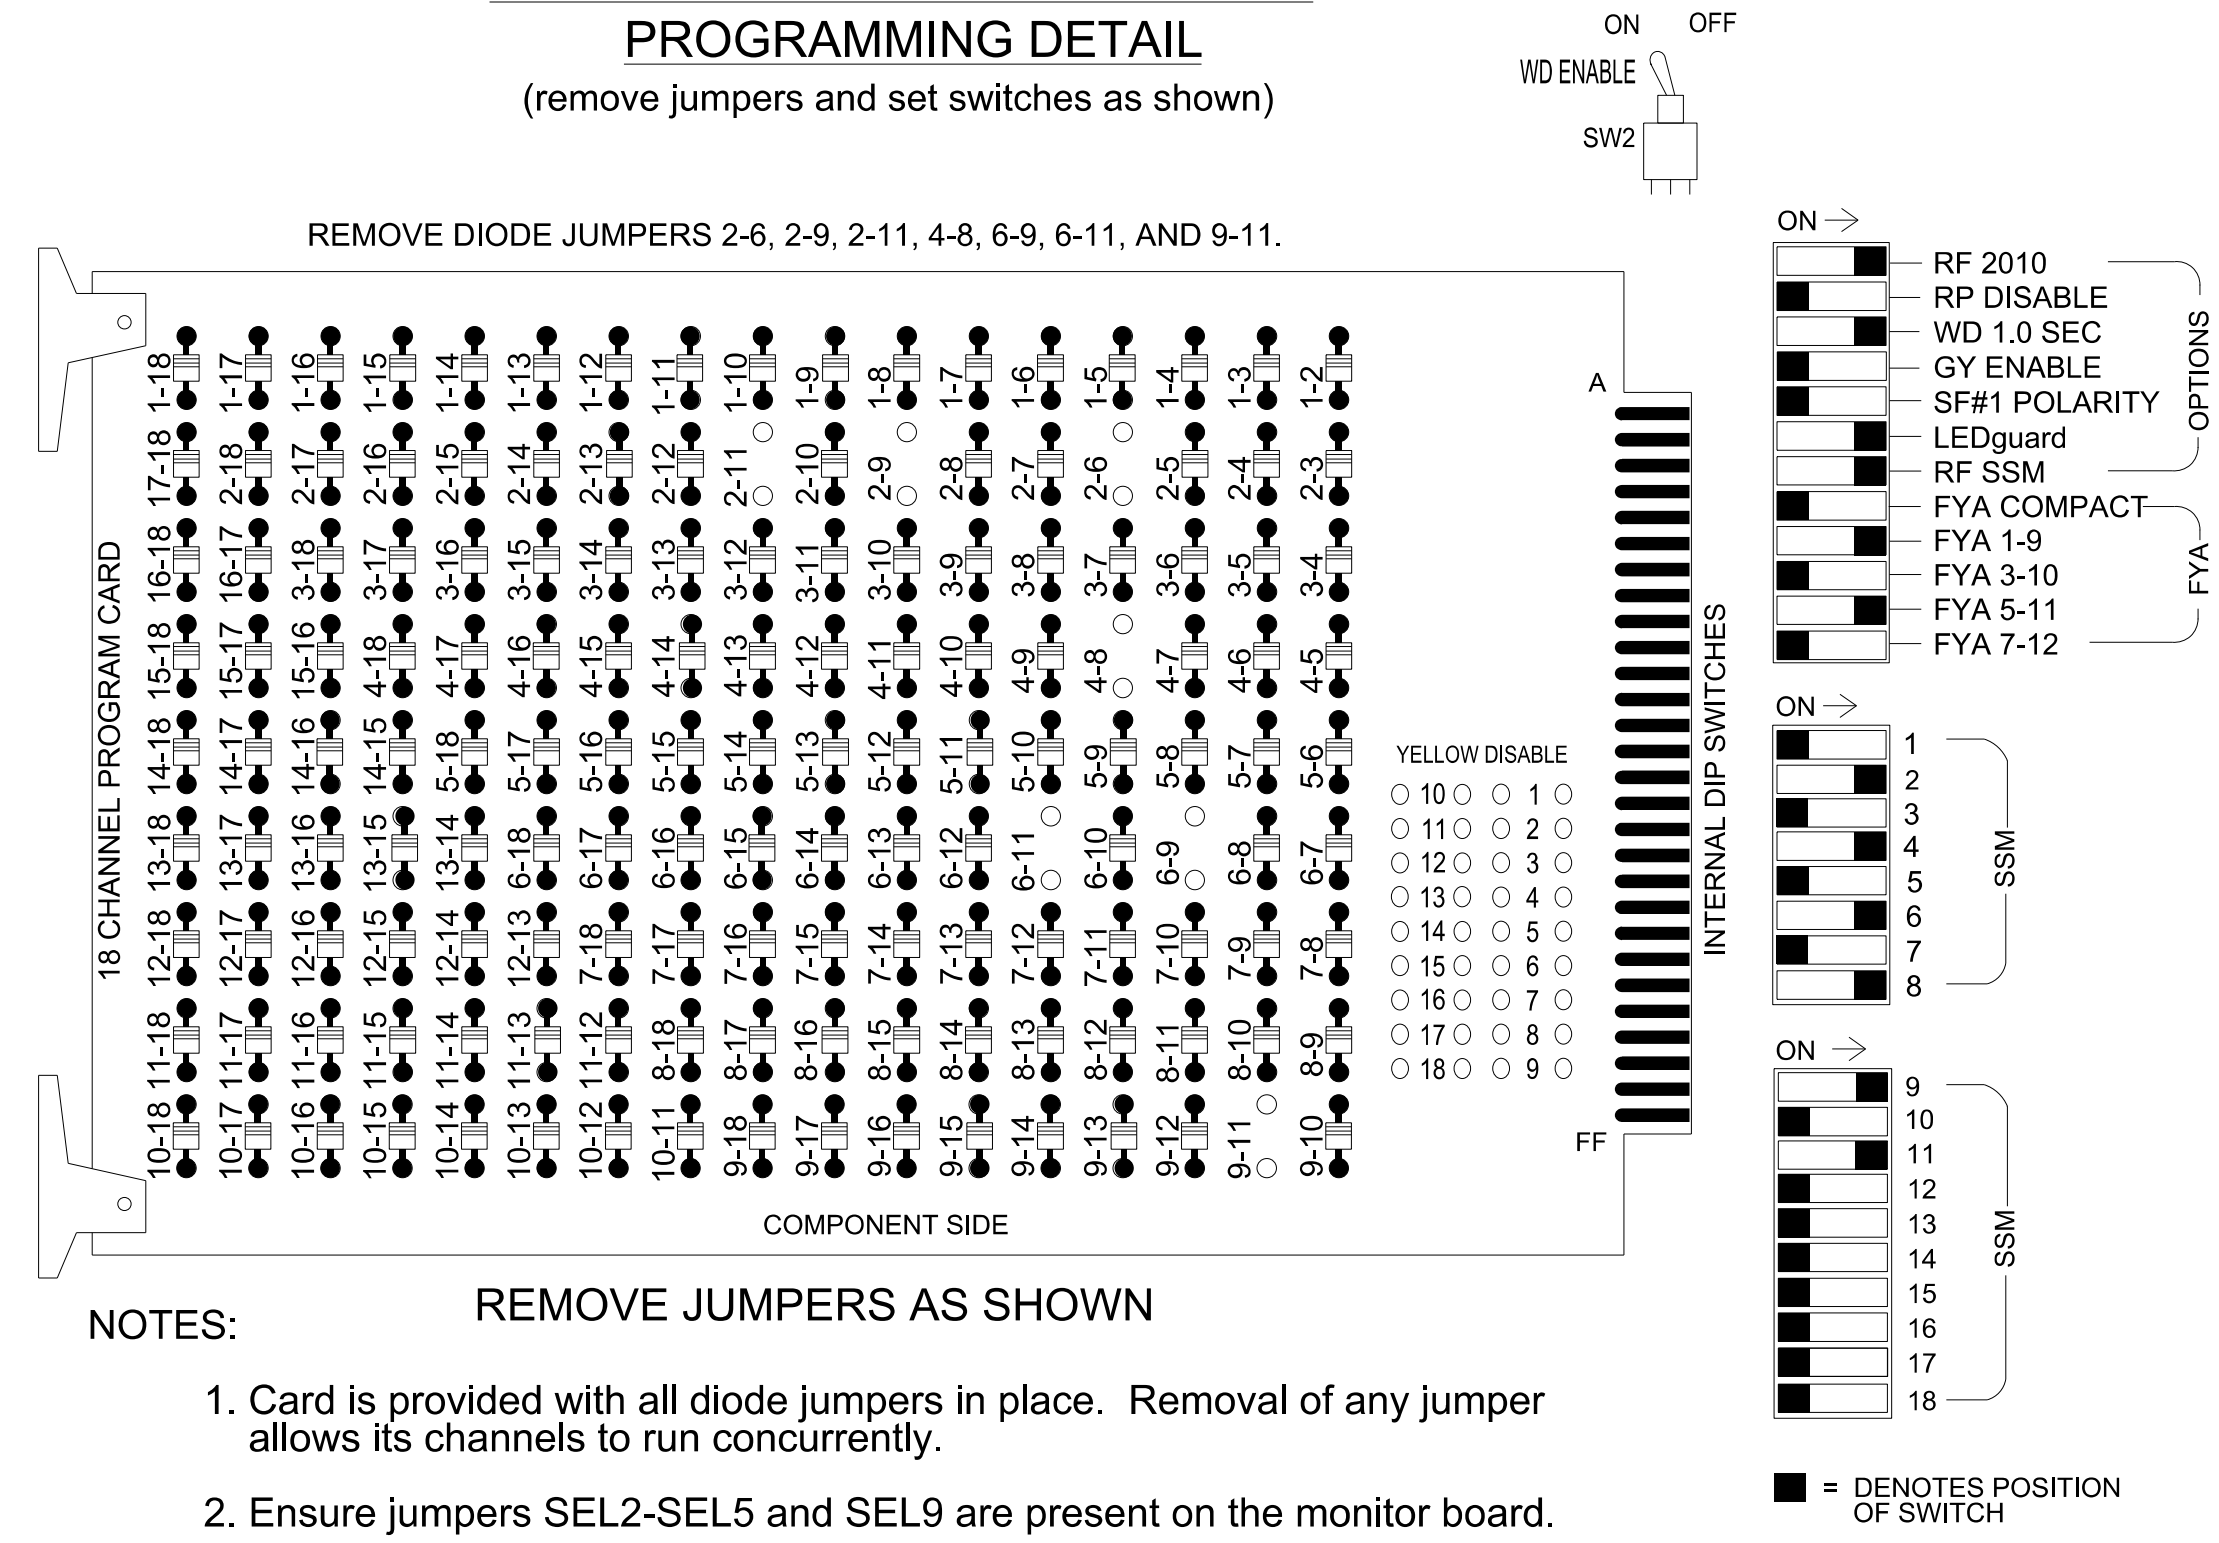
PROGRAMMING DETAIL
(remove jumpers and set switches as shown)

ON OFF
WD ENABLE
SW2

REMOVE DIODE JUMPERS 2-6, 2-9, 2-11, 4-8, 6-9, 6-11, AND 9-11.

18 CHANNEL PROGRAM CARD

1-18 1-17 1-16 1-15 1-14 1-13 1-12 1-11 1-10 1-9 1-8 1-7 1-6 1-5 1-4 1-3 1-2
17-18 2-18 2-17 2-16 2-15 2-14 2-13 2-12 2-11 2-10 2-9 2-8 2-7 2-6 2-5 2-4 2-3
16-18 16-17 3-18 3-17 3-16 3-15 3-14 3-13 3-12 3-11 3-10 3-9 3-8 3-7 3-6 3-5 3-4
15-18 15-17 15-16 4-18 4-17 4-16 4-15 4-14 4-13 4-12 4-11 4-10 4-9 4-8 4-7 4-6 4-5
14-18 14-17 14-16 14-15 5-18 5-17 5-16 5-15 5-14 5-13 5-12 5-11 5-10 5-9 5-8 5-7 5-6
13-18 13-17 13-16 13-15 13-14 6-18 6-17 6-16 6-15 6-14 6-13 6-12 6-11 6-10 6-9 6-8 6-7
12-18 12-17 12-16 12-15 12-14 12-13 7-18 7-17 7-16 7-15 7-14 7-13 7-12 7-11 7-10 7-9 7-8
11-18 11-17 11-16 11-15 11-14 11-13 11-12 8-18 8-17 8-16 8-15 8-14 8-13 8-12 8-11 8-10 8-9
10-18 10-17 10-16 10-15 10-14 10-13 10-12 10-11 9-18 9-17 9-16 9-15 9-14 9-13 9-12 9-11 9-10

YELLOW DISABLE
10 1
11 2
12 3
13 4
14 5
15 6
16 7
17 8
18 9

A
FF
INTERNAL DIP SWITCHES

COMPONENT SIDE

ON →
RF 2010
RP DISABLE
WD 1.0 SEC
GY ENABLE
SF#1 POLARITY
LEDguard
RF SSM
OPTIONS
FYA COMPACT
FYA 1-9
FYA 3-10
FYA 5-11
FYA 7-12
FYA

ON →
1
2
3
4
5
6
7
8
SSM

ON →
9
10
11
12
13
14
15
16
17
18
SSM

REMOVE JUMPERS AS SHOWN

NOTES:

1. Card is provided with all diode jumpers in place. Removal of any jumper allows its channels to run concurrently.

2. Ensure jumpers SEL2-SEL5 and SEL9 are present on the monitor board.

= DENOTES POSITION OF SWITCH